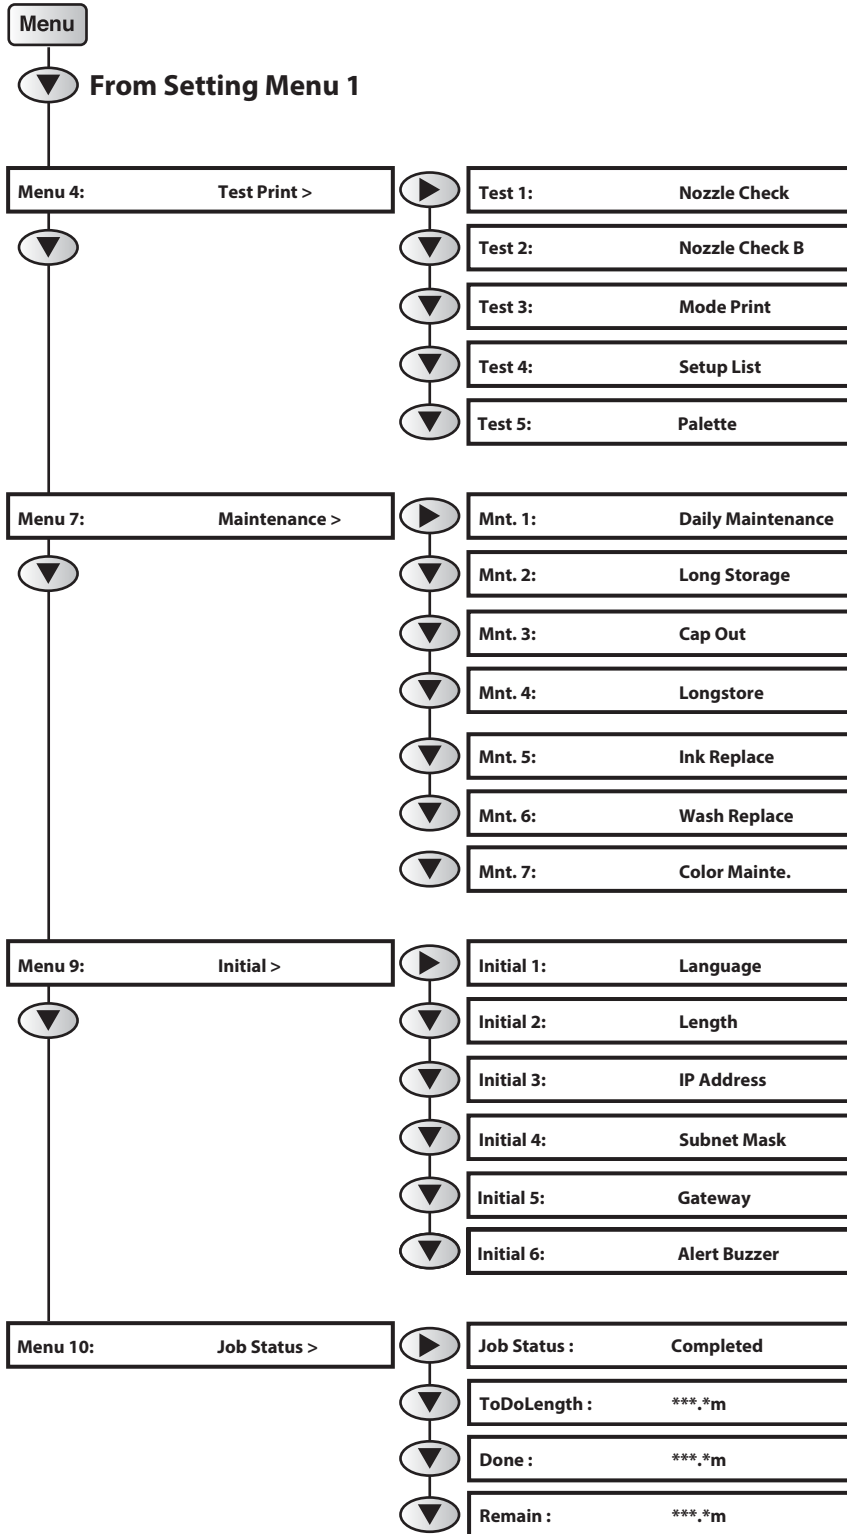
Menu

From Setting Menu 1

Menu 4: Test Print >

Test 1: Nozzle Check

Test 2: Nozzle Check B

Test 3: Mode Print

Test 4: Setup List

Test 5: Palette

Menu 7: Maintenance >

Mnt. 1: Daily Maintenance

Mnt. 2: Long Storage

Mnt. 3: Cap Out

Mnt. 4: Longstore

Mnt. 5: Ink Replace

Mnt. 6: Wash Replace

Mnt. 7: Color Mainte.

Menu 9: Initial >

Initial 1: Language

Initial 2: Length

Initial 3: IP Address

Initial 4: Subnet Mask

Initial 5: Gateway

Initial 6: Alert Buzzer

Menu 10: Job Status >

Job Status : Completed

ToDoLength : ***.*m

Done : ***.*m

Remain : ***.*m